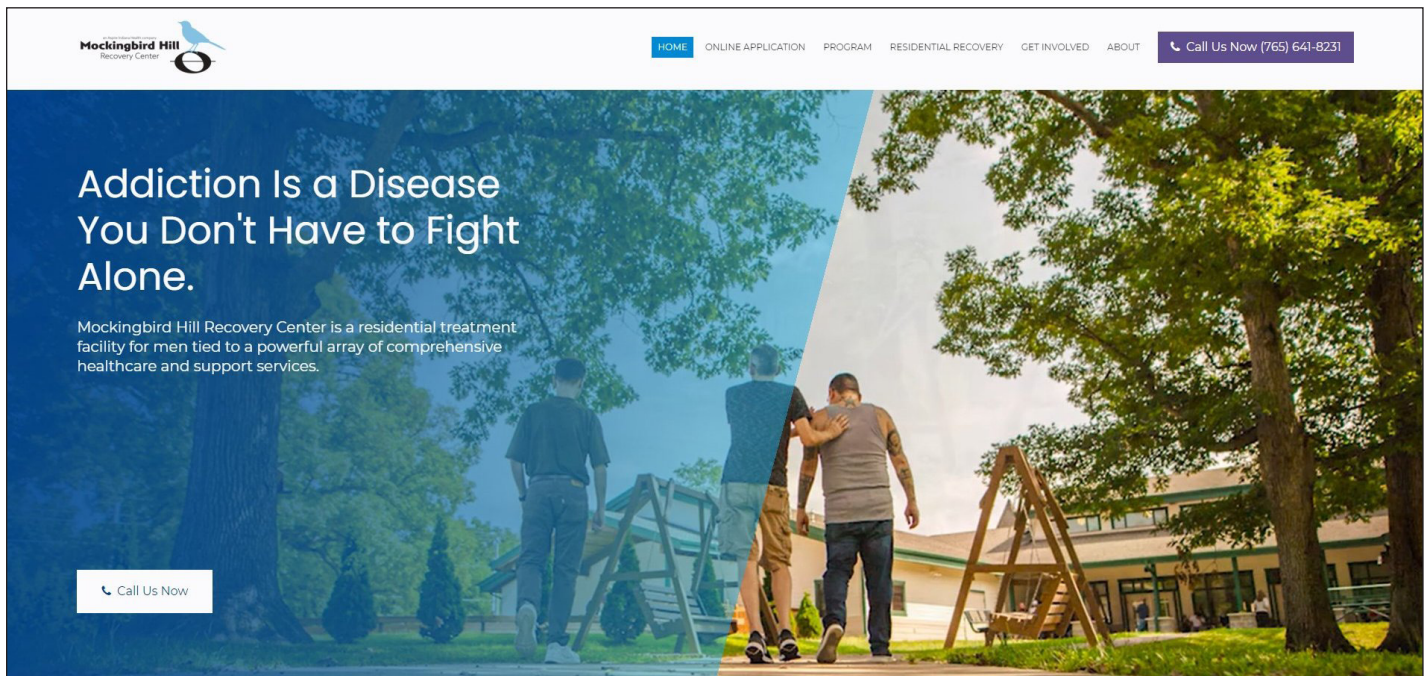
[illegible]
Mockingbird Hill
Recovery Center

HOME ONLINE APPLICATION PROGRAM RESIDENTIAL RECOVERY GET INVOLVED ABOUT Call Us Now (765) 641-8231

Addiction Is a Disease You Don't Have to Fight Alone.

Mockingbird Hill Recovery Center is a residential treatment facility for men tied to a powerful array of comprehensive healthcare and support services.

Call Us Now